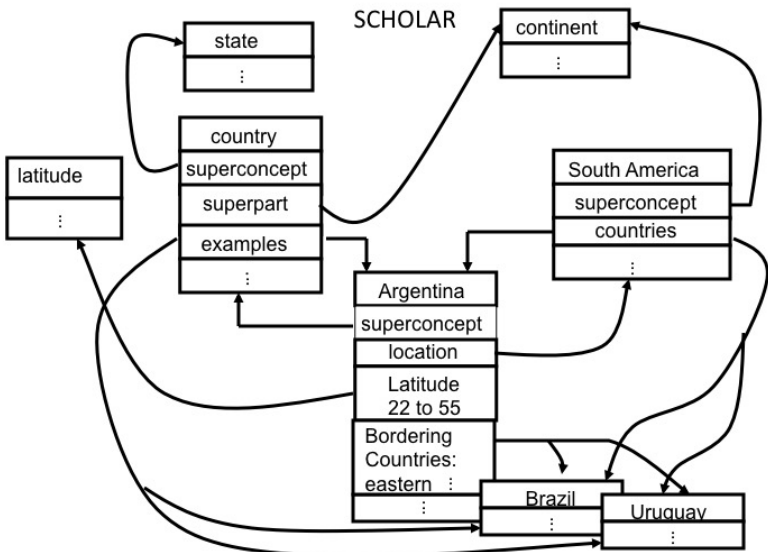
SCHOLAR

state
⋮

continent
⋮

country
superconcept
superpart
examples
⋮

latitude
⋮

South America
superconcept
countries
⋮

Argentina
superconcept
location
Latitude 22 to 55
Bordering Countries: eastern ⋮
⋮

Brazil
⋮

Uruguay
⋮